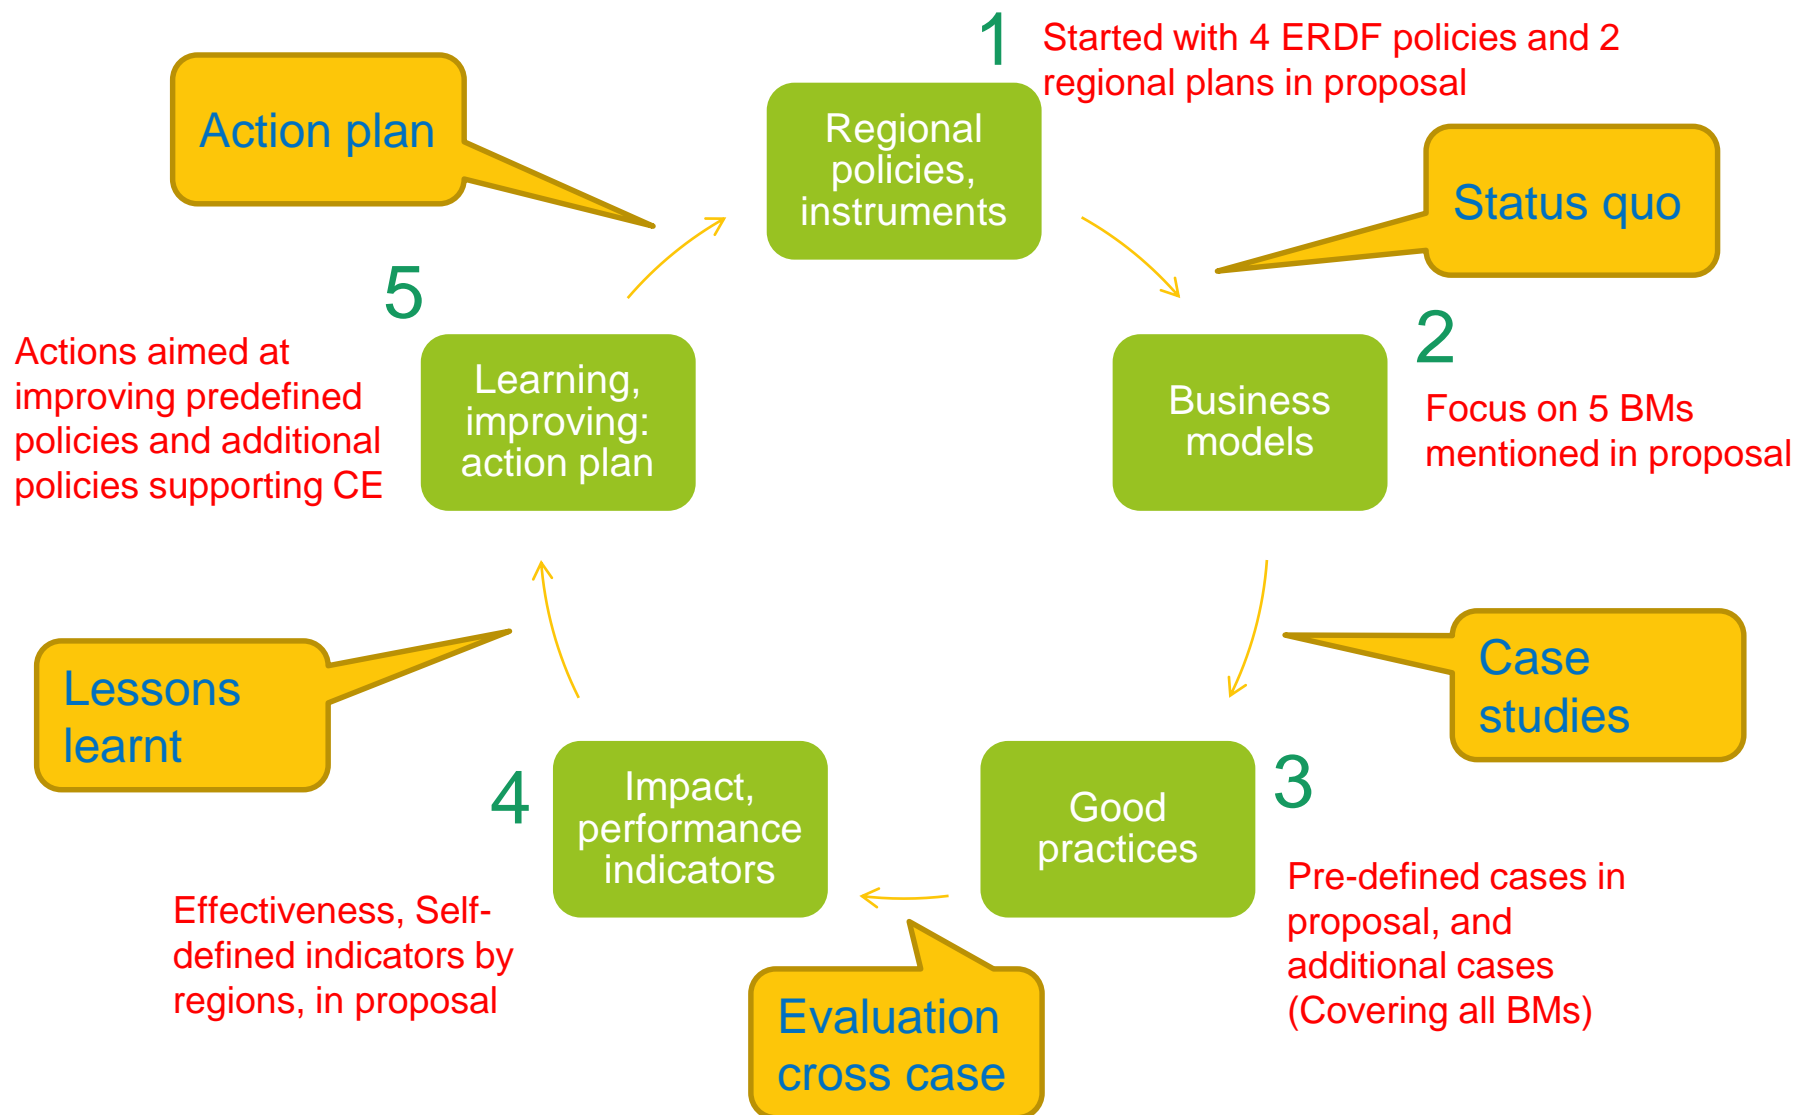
Action plan

1 Started with 4 ERDF policies and 2 regional plans in proposal

Regional policies, instruments

Status quo

2

Business models

Focus on 5 BMs mentioned in proposal

Case studies

3

Good practices

Pre-defined cases in proposal, and additional cases (Covering all BMs)

Evaluation cross case

4

Impact, performance indicators

Effectiveness, Self-defined indicators by regions, in proposal

Lessons learnt

5

Learning, improving: action plan

Actions aimed at improving predefined policies and additional policies supporting CE